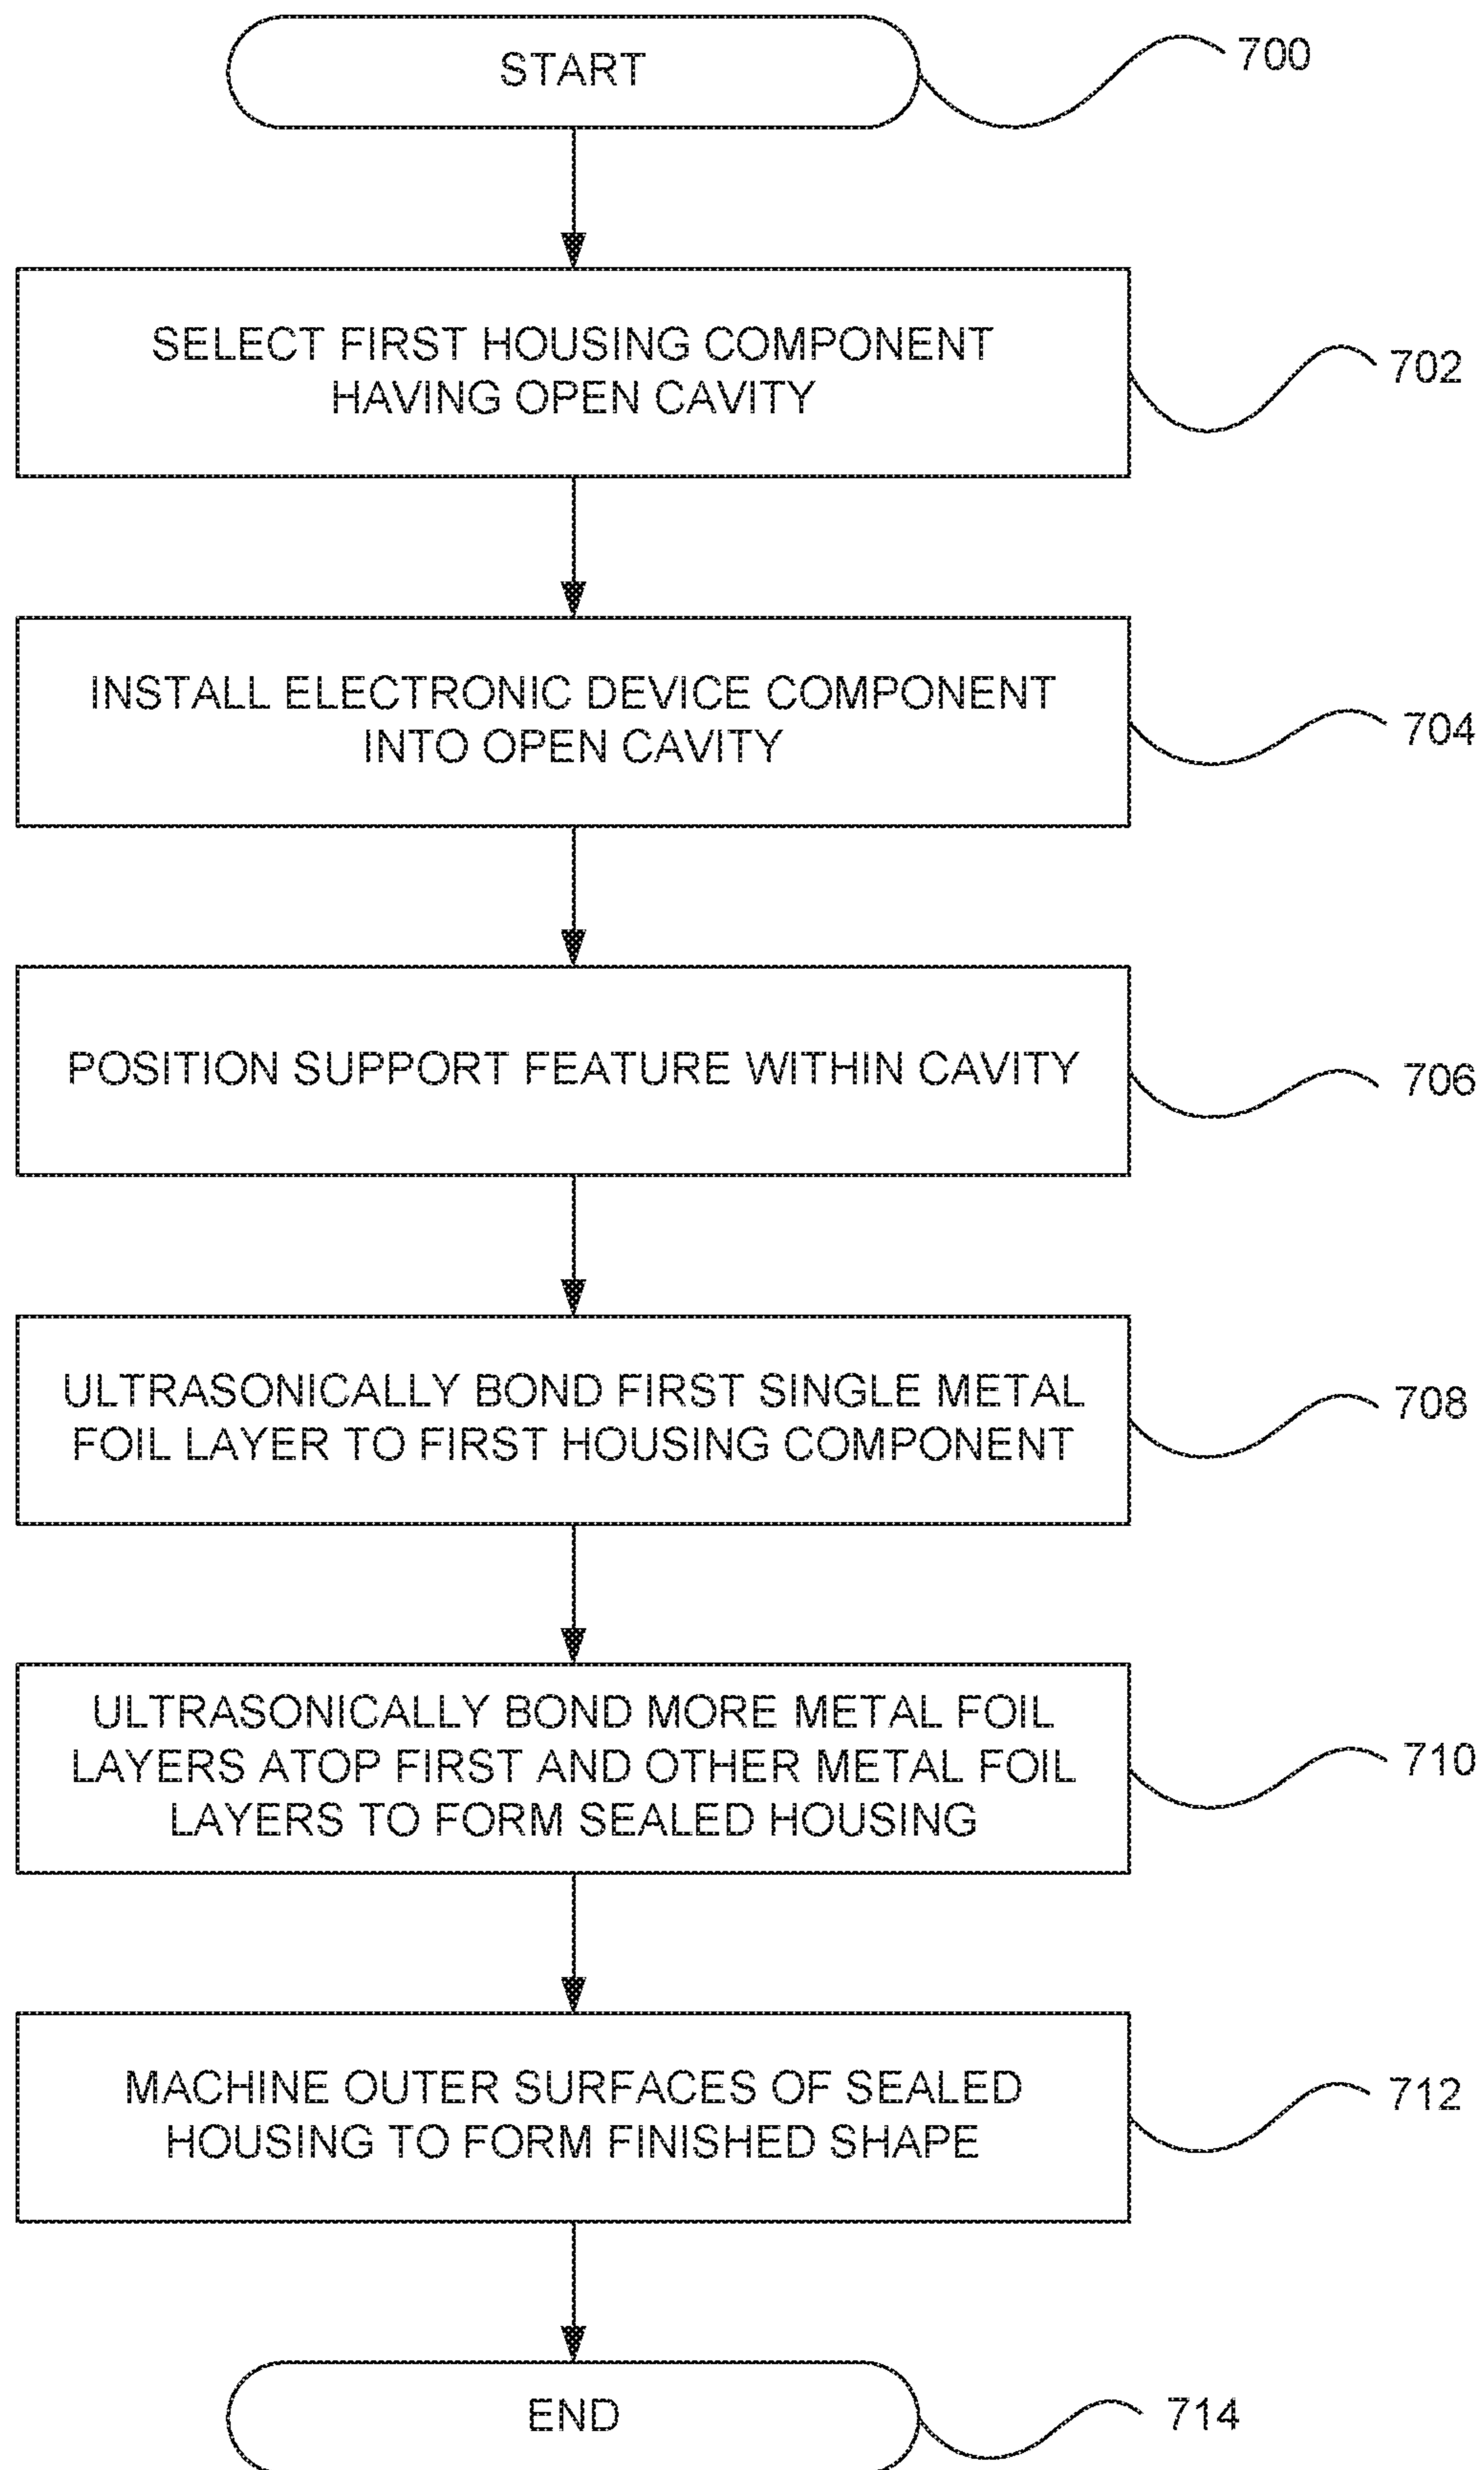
START

700

SELECT FIRST HOUSING COMPONENT HAVING OPEN CAVITY

702

INSTALL ELECTRONIC DEVICE COMPONENT INTO OPEN CAVITY

704

POSITION SUPPORT FEATURE WITHIN CAVITY

706

ULTRASONICALLY BOND FIRST SINGLE METAL FOIL LAYER TO FIRST HOUSING COMPONENT

708

ULTRASONICALLY BOND MORE METAL FOIL LAYERS ATOP FIRST AND OTHER METAL FOIL LAYERS TO FORM SEALED HOUSING

710

MACHINE OUTER SURFACES OF SEALED HOUSING TO FORM FINISHED SHAPE

712

END

714